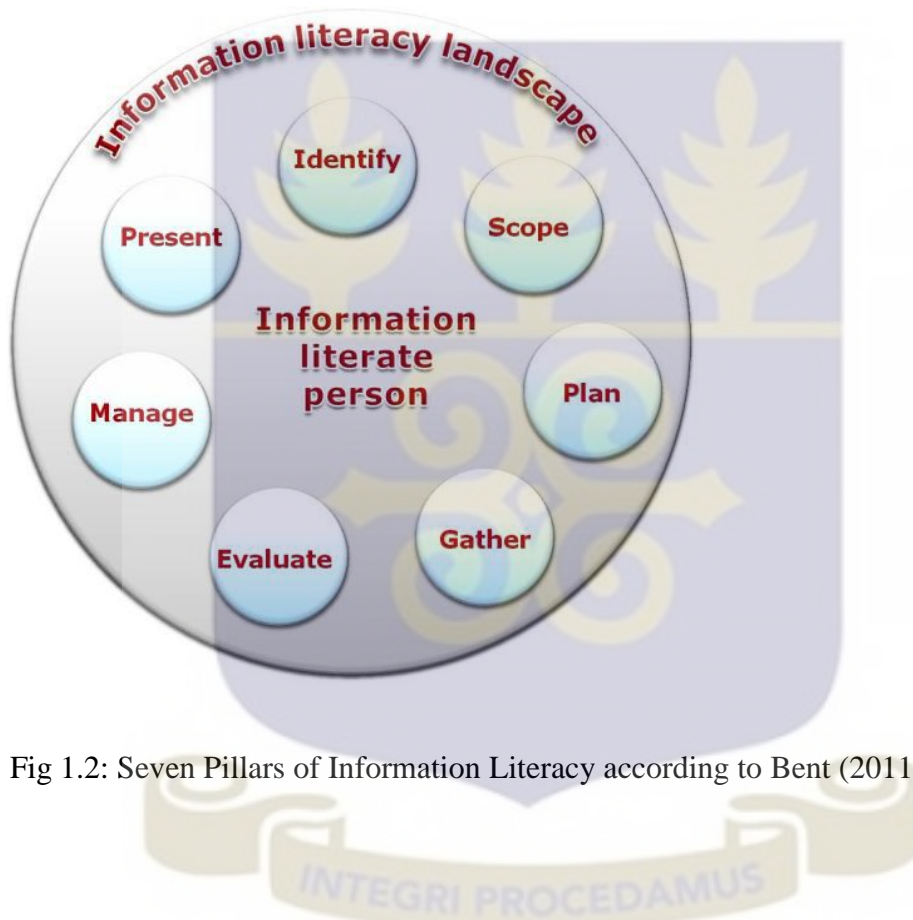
Information literacy landscape

Identify

Scope

Present

Information literate person

Plan

Manage

Gather

Evaluate

Fig 1.2: Seven Pillars of Information Literacy according to Bent (2011

INTEGRI PROCEDAMUS